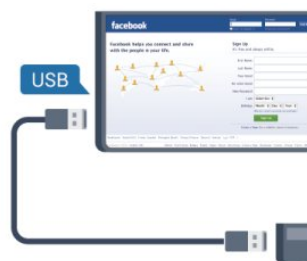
USB

facebook

Facebook helps you connect and share with the people in your life.

Sign Up

It's free and always will be.

First Name:

Last Name:

Your Email:

Re-enter Email:

New Password:

I am: Select Sex:

Birthday: Month: Day: Year:

Sign Up

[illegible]